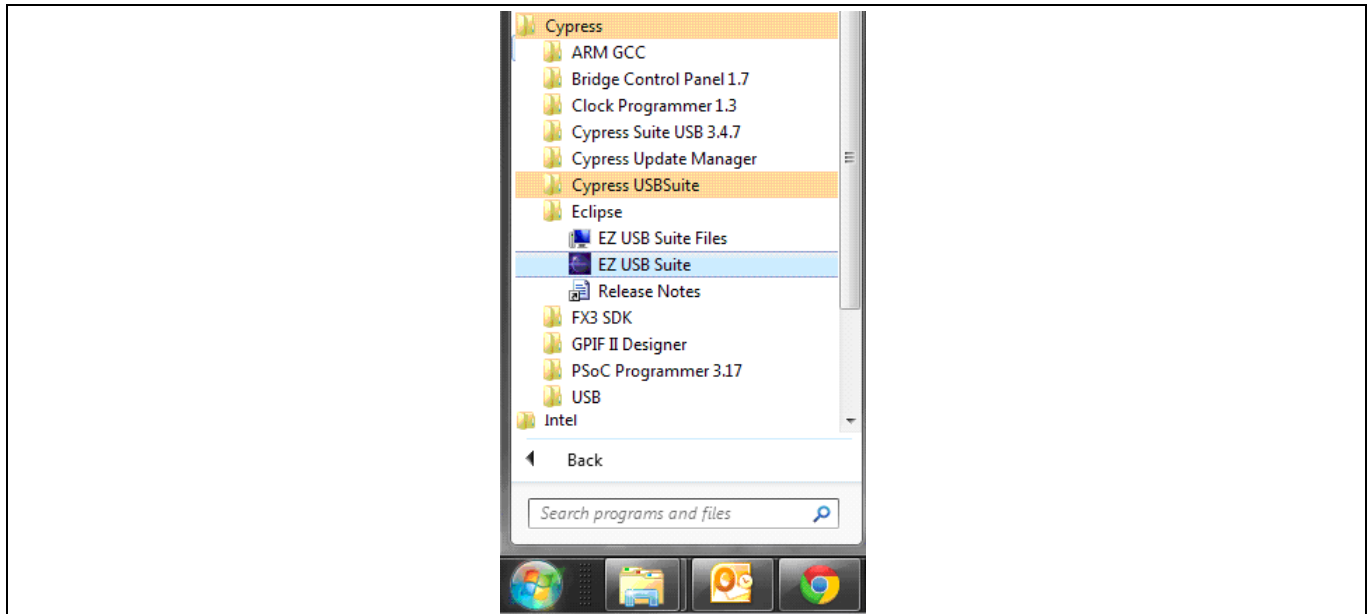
Cypress
ARM GCC
Bridge Control Panel 1.7
Clock Programmer 1.3
Cypress Suite USB 3.4.7
Cypress Update Manager
Cypress USBSuite
Eclipse
EZ USB Suite Files
EZ USB Suite
Release Notes
FX3 SDK
GPIF II Designer
PSoC Programmer 3.17
USB
Intel

Back

Search programs and files